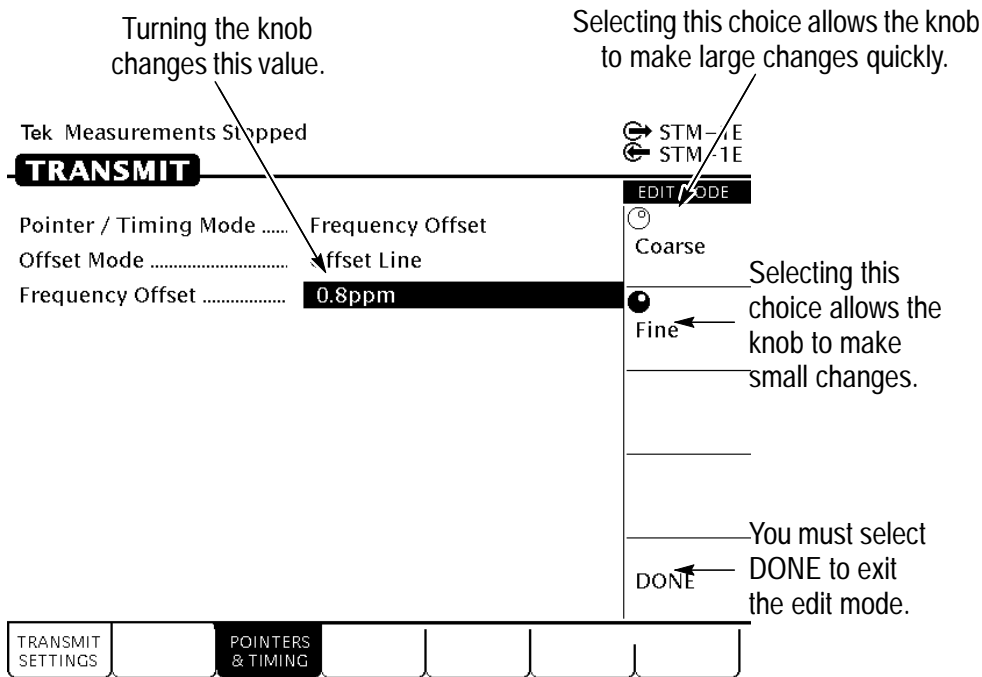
Turning the knob changes this value.

Selecting this choice allows the knob to make large changes quickly.

Tek Measurements Stopped

STM-1E
STM-1E

TRANSMIT

EDIT MODE

Pointer / Timing Mode ...... Frequency Offset
Offset Mode ............................ Offset Line
Frequency Offset ................. 0.8ppm

Coarse

Selecting this choice allows the knob to make small changes.

Fine

You must select DONE to exit the edit mode.

DONE

TRANSMIT SETTINGS

POINTERS & TIMING